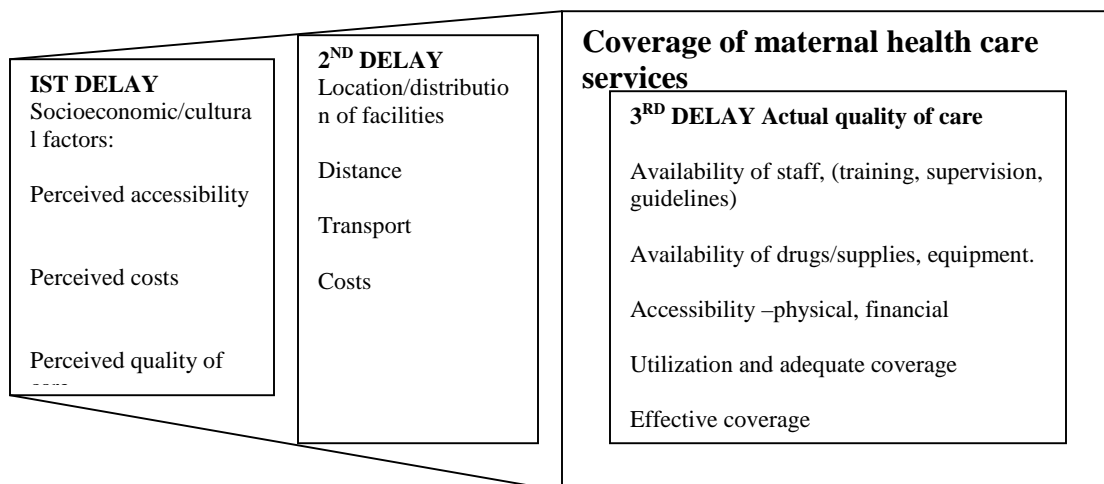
IST DELAY
Socioeconomic/cultural factors:

Perceived accessibility

Perceived costs

Perceived quality of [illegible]

2$^{ND}$ DELAY
Location/distribution of facilities

Distance

Transport

Costs

Coverage of maternal health care services

3$^{RD}$ DELAY Actual quality of care

Availability of staff, (training, supervision, guidelines)

Availability of drugs/supplies, equipment.

Accessibility –physical, financial

Utilization and adequate coverage

Effective coverage